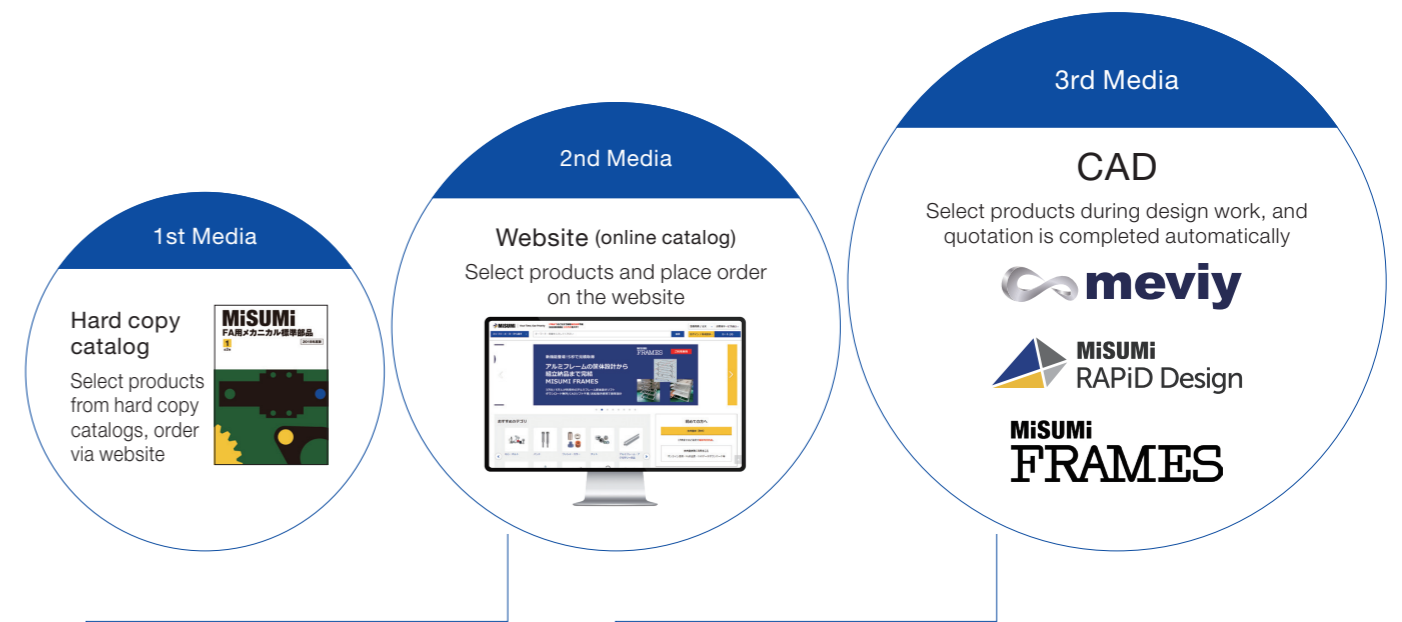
1st Media

Hard copy catalog

Select products from hard copy catalogs, order via website

MiSUMi
FA用メカニカル標準部品
1

2nd Media

Website (online catalog)

Select products and place order on the website

アルミフレームの筐体設計から
組立納品まで完結
MISUMI FRAMES

3rd Media

CAD

Select products during design work, and quotation is completed automatically

meviy

MiSUMi
RAPiD Design

MiSUMi
FRAMES